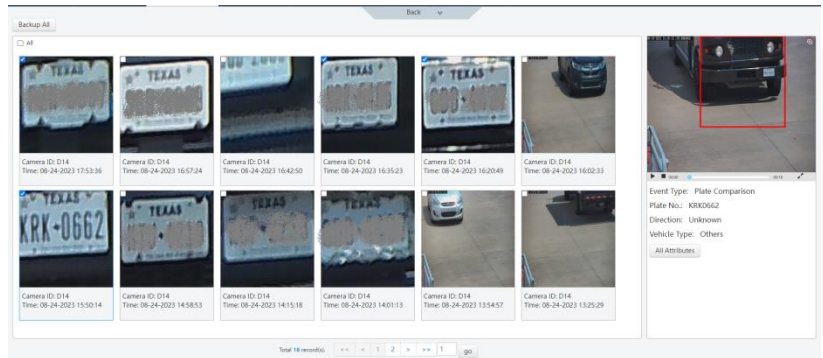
Back

Backup All

All

TEXAS

Camera ID: D14
Time: 08-24-2023 17:53:36

TEXAS

Camera ID: D14
Time: 08-24-2023 16:57:24

Camera ID: D14
Time: 08-24-2023 16:42:50

TEXAS

Camera ID: D14
Time: 08-24-2023 16:35:23

TEXAS

Camera ID: D14
Time: 08-24-2023 16:20:49

Camera ID: D14
Time: 08-24-2023 16:02:33

TEXAS
KRK-0662

Camera ID: D14
Time: 08-24-2023 15:50:14

TEXAS

Camera ID: D14
Time: 08-24-2023 14:58:53

Camera ID: D14
Time: 08-24-2023 14:15:18

Camera ID: D14
Time: 08-24-2023 14:01:13

Camera ID: D14
Time: 08-24-2023 13:54:57

Camera ID: D14
Time: 08-24-2023 13:25:29

Event Type: Plate Comparison
Plate No.: KRK0662
Direction: Unknown
Vehicle Type: Others

All Attributes

Total 16 record(s). << < 1 2 > >> 1 go